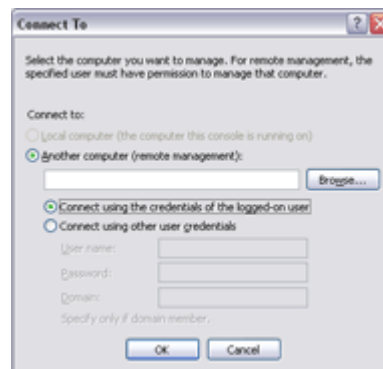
Connect To

?

Select the computer you want to manage. For remote management, the specified user must have permission to manage that computer.

Connect to:

Local computer (the computer this console is running on)

Another computer (remote management):

Browse...

Connect using the credentials of the logged-on user

Connect using other user credentials

User name:

Password:

Domain:

Specify only if domain member.

OK

Cancel